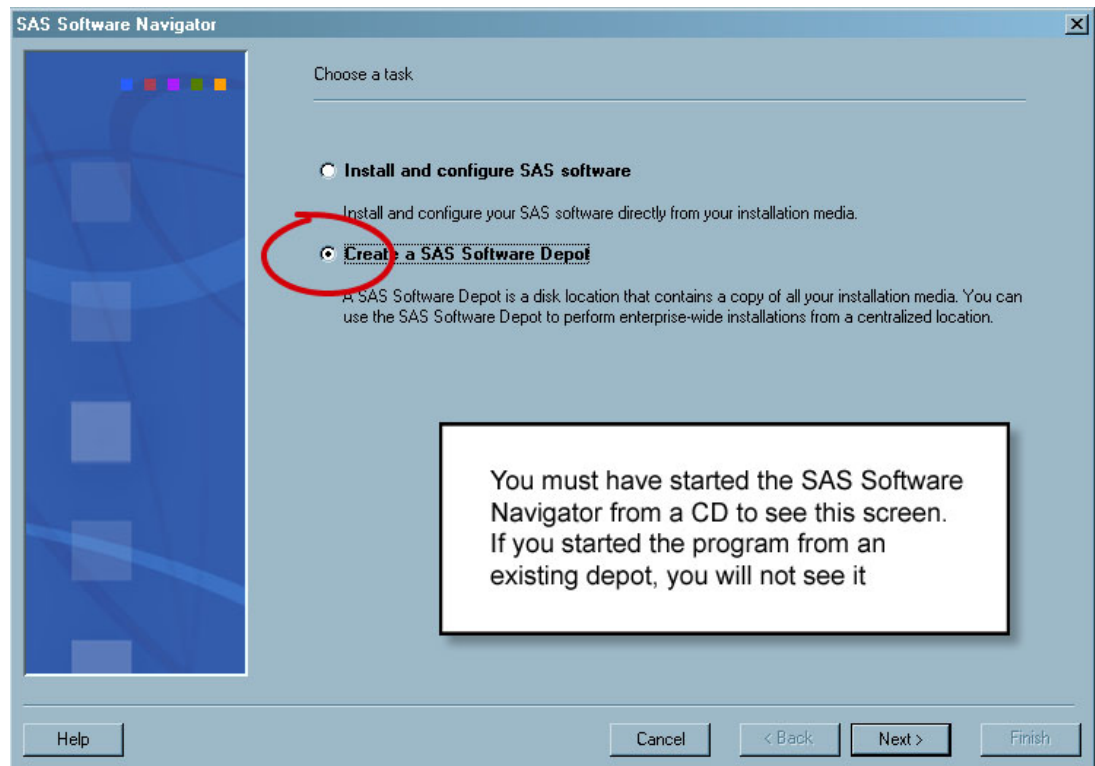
SAS Software Navigator

Choose a task

Install and configure SAS software

Install and configure your SAS software directly from your installation media.

Create a SAS Software Depot

A SAS Software Depot is a disk location that contains a copy of all your installation media. You can use the SAS Software Depot to perform enterprise-wide installations from a centralized location.

You must have started the SAS Software Navigator from a CD to see this screen. If you started the program from an existing depot, you will not see it

Help

Cancel

< Back

Next >

Finish